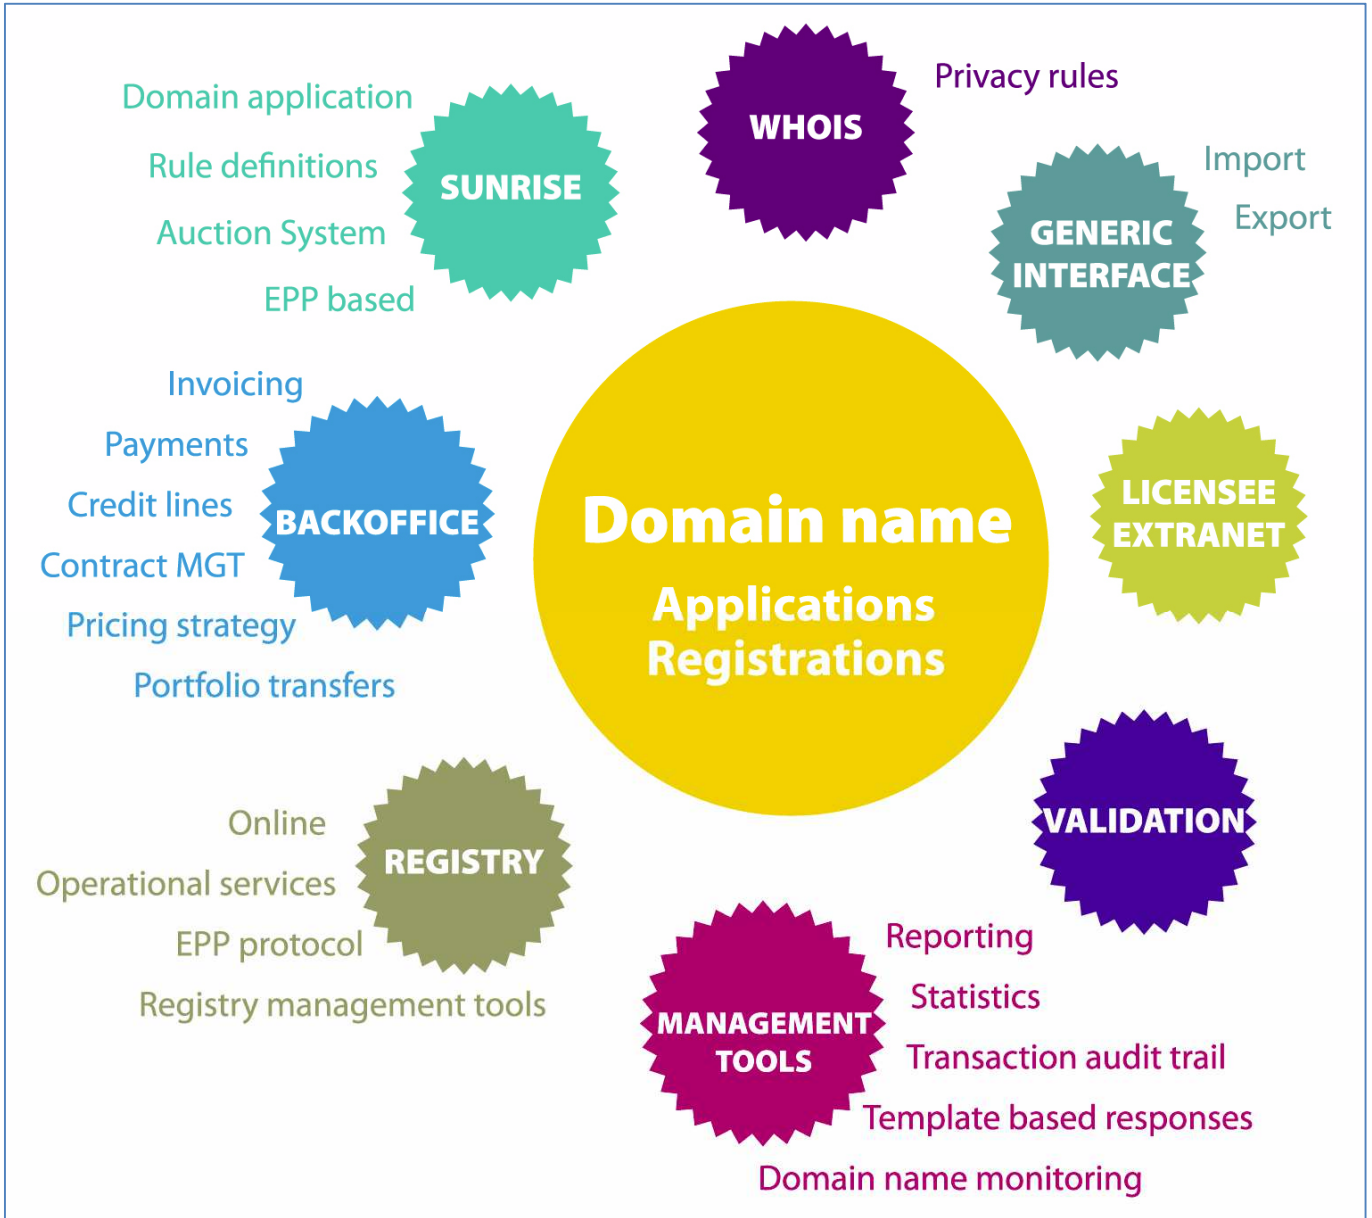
Domain application
Rule definitions
Auction System
EPP based

SUNRISE

WHOIS

Privacy rules

GENERIC INTERFACE

Import
Export

Invoicing
Payments
Credit lines
Contract MGT
Pricing strategy
Portfolio transfers

BACKOFFICE

Domain name
Applications
Registrations

LICENSEE EXTRANET

VALIDATION

Online
Operational services
EPP protocol
Registry management tools

REGISTRY

MANAGEMENT TOOLS

Reporting
Statistics
Transaction audit trail
Template based responses
Domain name monitoring